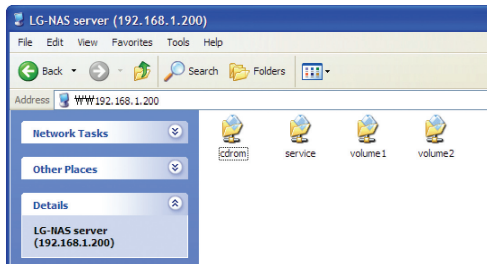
LG-NAS server (192.168.1.200)

File Edit View Favorites Tools Help

Back Search Folders

Address ₩₩192.168.1.200

Network Tasks

Other Places

Details

LG-NAS server (192.168.1.200)

cdrom service volume1 volume2